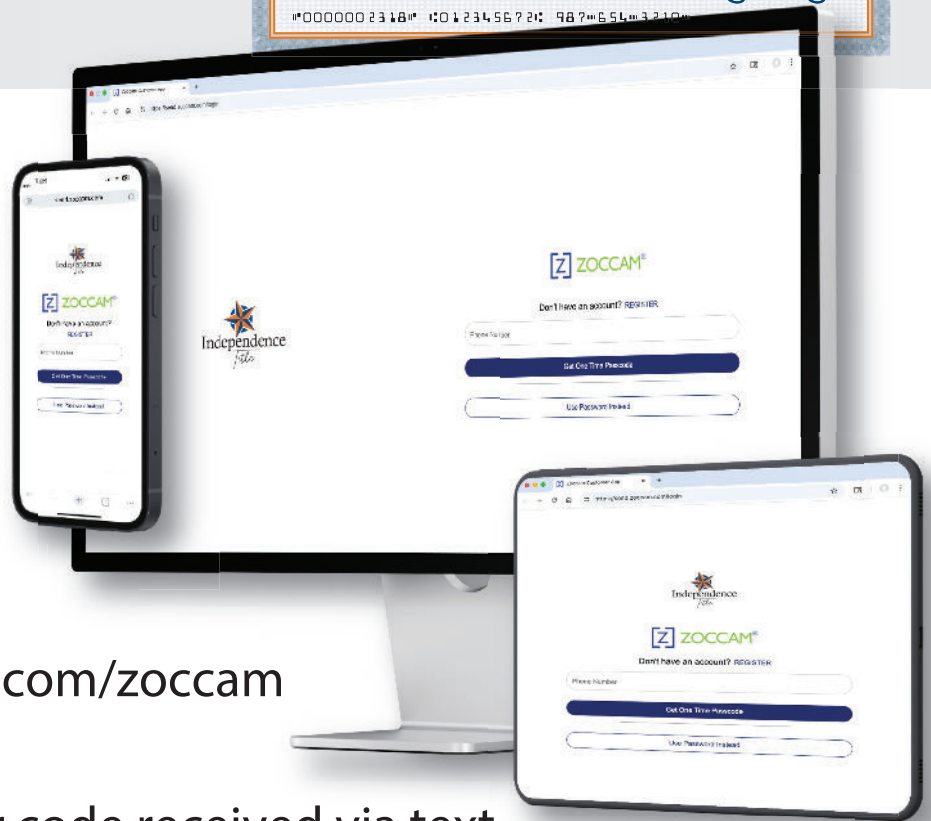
⑈0000002318⑈ ⑆012345672⑆ 987⑈654⑈3210⑈

Independence Title

ZOCCAM®

Don't have an account? REGISTER

Phone Number

Get One Time Passcode

Use Password Instead

Independence Title

ZOCCAM®

Don't have an account? REGISTER

Phone Number

Get One Time Passcode

Use Password Instead

Independence Title

ZOCCAM®

Don't have an account? REGISTER

Phone Number

Get One Time Passcode

Use Password Instead

com/zoccam

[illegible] code received via text